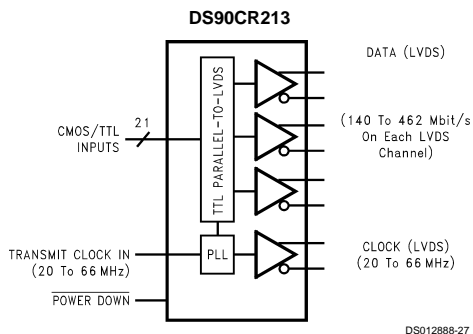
DS90CR213

DATA (LVDS)

(140 To 462 Mbit/s On Each LVDS Channel)

21

CMOS/TTL INPUTS

TTL PARALLEL-TO-LVDS

TRANSMIT CLOCK IN (20 To 66 MHz)

PLL

CLOCK (LVDS) (20 To 66 MHz)

$\overline{\text{POWER DOWN}}$

DS012888-27